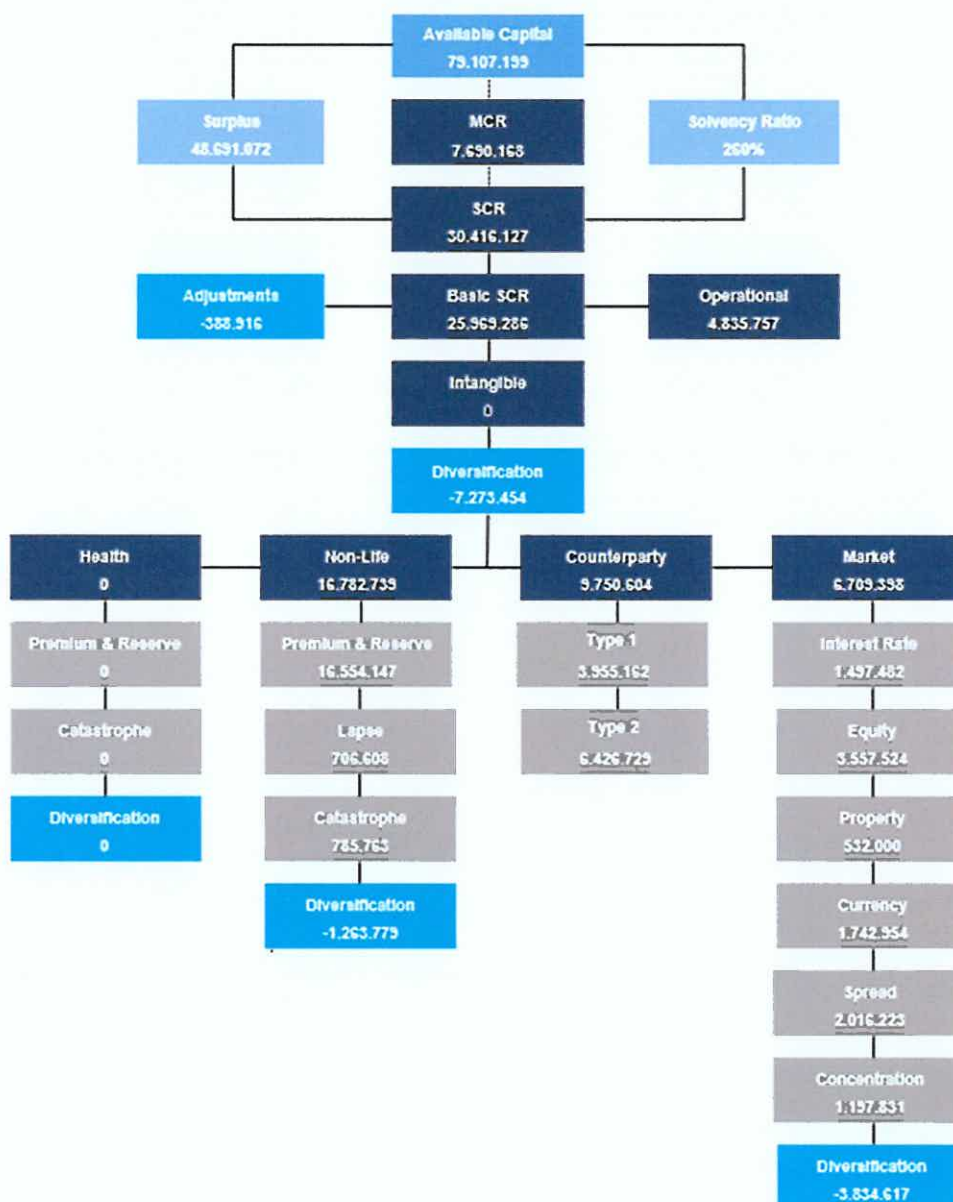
Available Capital
79.107.199

Surplus
48.691.072

MCR
7.690.168

Solvency Ratio
260%

SCR
30.416.127

Adjustments
-388.916

Basic SCR
25.969.286

Operational
4.835.757

Intangible
0

Diversification
-7.273.454

Health
0

Premium & Reserve
0

Catastrophe
0

Diversification
0

Non-Life
16.782.739

Premium & Reserve
16.554.147

Lapse
706.608

Catastrophe
785.763

Diversification
-1.263.779

Counterparty
9.750.604

Type 1
3.955.162

Type 2
6.426.729

Market
6.709.398

Interest Rate
1.497.482

Equity
3.557.524

Property
532.000

Currency
1.742.954

Spread
2.016.223

Concentration
1.197.831

Diversification
-3.834.617